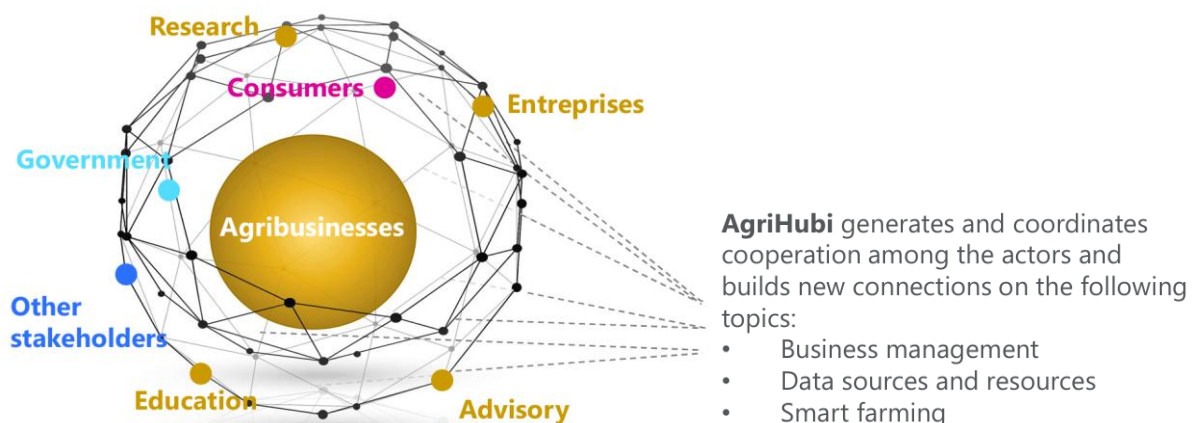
Research

Consumers

Entreprises

Government

Agribusinesses

Other stakeholders

Education

Advisory

**AgriHubi** generates and coordinates cooperation among the actors and builds new connections on the following topics:

• Business management
• Data sources and resources
• Smart farming